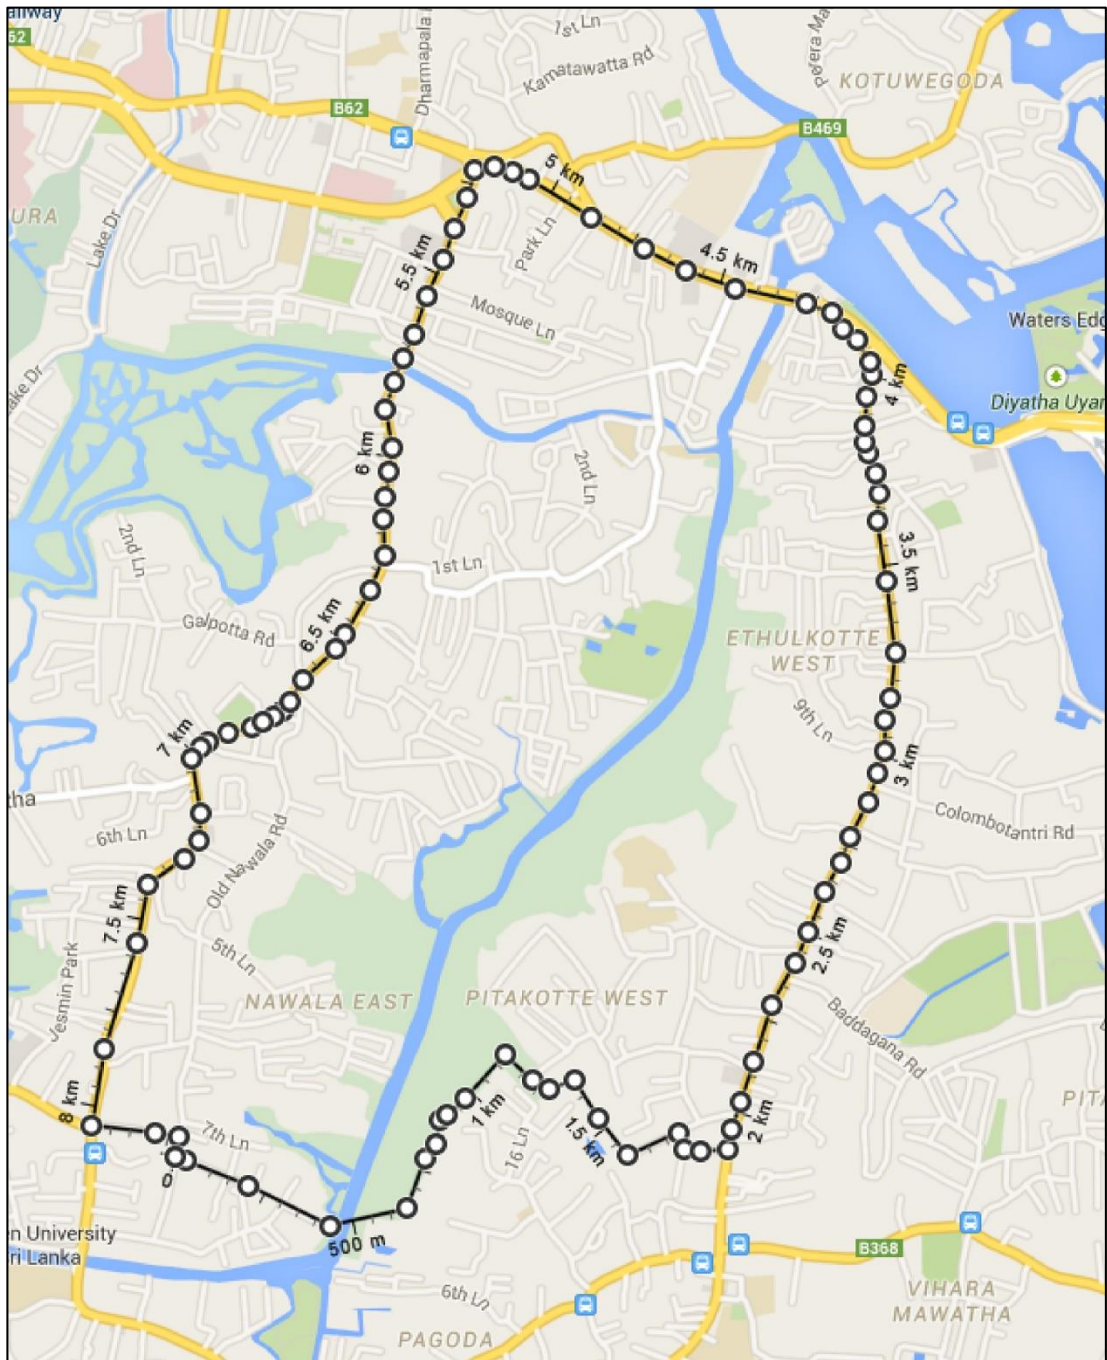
ailway
62
1st Ln
Kamatawatta Rd
Pepera Ma
KOTUWEGODA
B62
Dharmapala
B469
URA
Lake Dr
5 km
Park Ln
5.5 km
4.5 km
Mosque Ln
Waters Edg
ake Dr
4 km
Diyatha Uyan
6 km
2nd Ln
2nd Ln
1st Ln
3.5 km
Galpotta Rd
6.5 km
ETHULKOTTE WEST
9th Ln
7 km
3 km
tha
6th Ln
Colombotantri Rd
Old Nawala Rd
7.5 km
5th Ln
2.5 km
Jesmin Park
NAWALA EAST
PITAKOTTE WEST
Baddagana Rd
PITA
8 km
1 km
16 Ln
1.5 km
2 km
7th Ln
0
n University
ri Lanka
500 m
B368
6th Ln
VIHARA MAWATHA
PAGODA